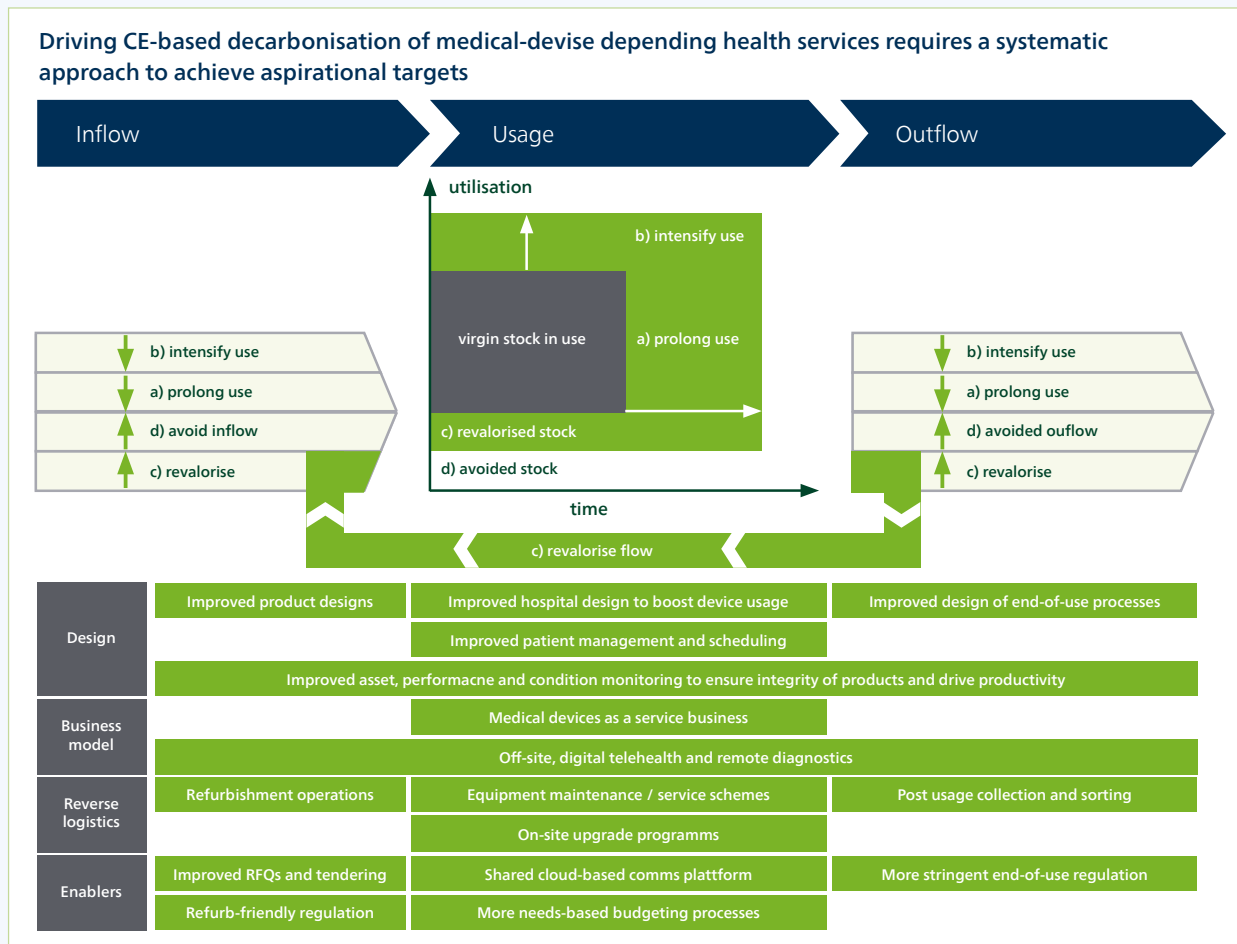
Driving CE-based decarbonisation of medical-devise depending health services requires a systematic approach to achieve aspirational targets

Inflow

Usage

Outflow

utilisation

b) intensify use

virgin stock in use

a) prolong use

c) revalorised stock

d) avoided stock

time

b) intensify use
a) prolong use
d) avoid inflow
c) revalorise

b) intensify use
a) prolong use
d) avoided ouflow
c) revalorise

c) revalorise flow

| Design | Improved product designs | Improved hospital design to boost device usage | Improved design of end-of-use processes |
|---|---|---|---|
| | | Improved patient management and scheduling | |
| | Improved asset, performacne and condition monitoring to ensure integrity of products and drive productivity | | |
| Business model | | Medical devices as a service business | |
| | Off-site, digital telehealth and remote diagnostics | | |
| Reverse logistics | Refurbishment operations | Equipment maintenance / service schemes | Post usage collection and sorting |
| | | On-site upgrade programms | |
| Enablers | Improved RFQs and tendering | Shared cloud-based comms platform | More stringent end-of-use regulation |
| | Refurb-friendly regulation | More needs-based budgeting processes | |